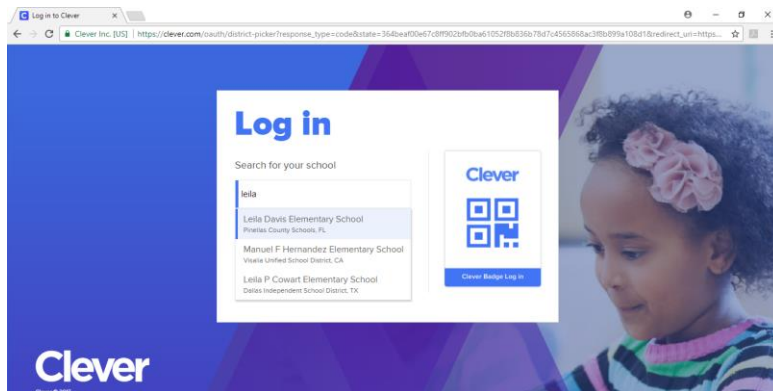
Log in to Clever

Clever Inc. [US] | https://clever.com/oauth/district-picker?response_type=code&state=364beaf00e67c8ff902bfb0ba61052f8b836b78d7c4565868ac3f8b899a108d1&redirect_uri=https...

Log in

Search for your school

leila

Leila Davis Elementary School
Pinellas County Schools, FL

Manuel F Hernandez Elementary School
Visalia Unified School District, CA

Leila P Cowart Elementary School
Dallas Independent School District, TX

Clever

Clever Badge Log in

Clever